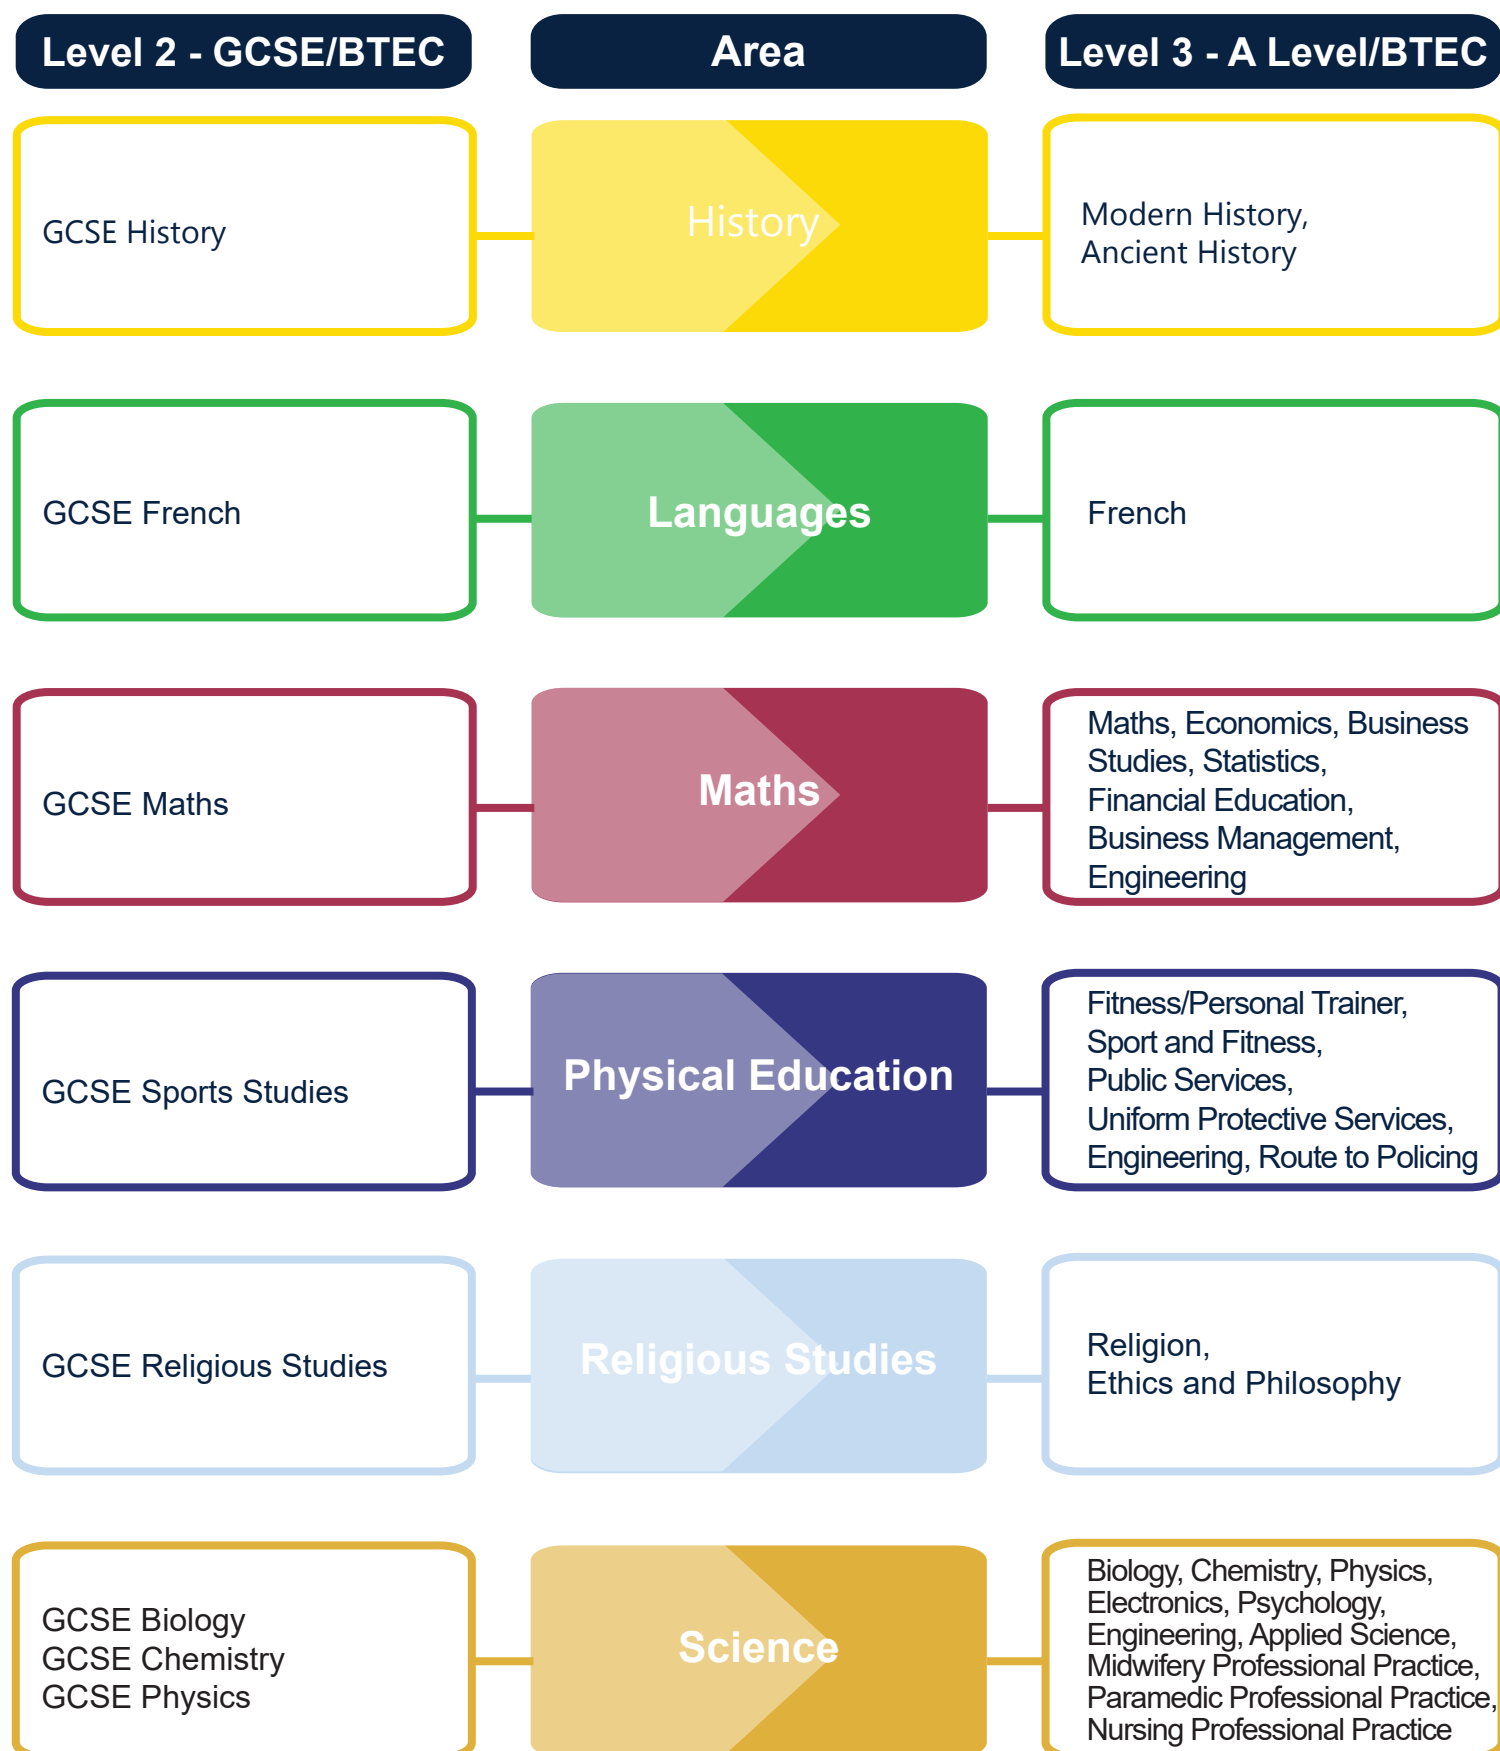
| Level 2 - GCSE/BTEC | Area | Level 3 - A Level/BTEC |
|---|---|---|
| GCSE History | History | Modern History, Ancient History |
| GCSE French | Languages | French |
| GCSE Maths | Maths | Maths, Economics, Business Studies, Statistics, Financial Education, Business Management, Engineering |
| GCSE Sports Studies | Physical Education | Fitness/Personal Trainer, Sport and Fitness, Public Services, Uniform Protective Services, Engineering, Route to Policing |
| GCSE Religious Studies | Religious Studies | Religion, Ethics and Philosophy |
| GCSE Biology GCSE Chemistry GCSE Physics | Science | Biology, Chemistry, Physics, Electronics, Psychology, Engineering, Applied Science, Midwifery Professional Practice, Paramedic Professional Practice, Nursing Professional Practice |